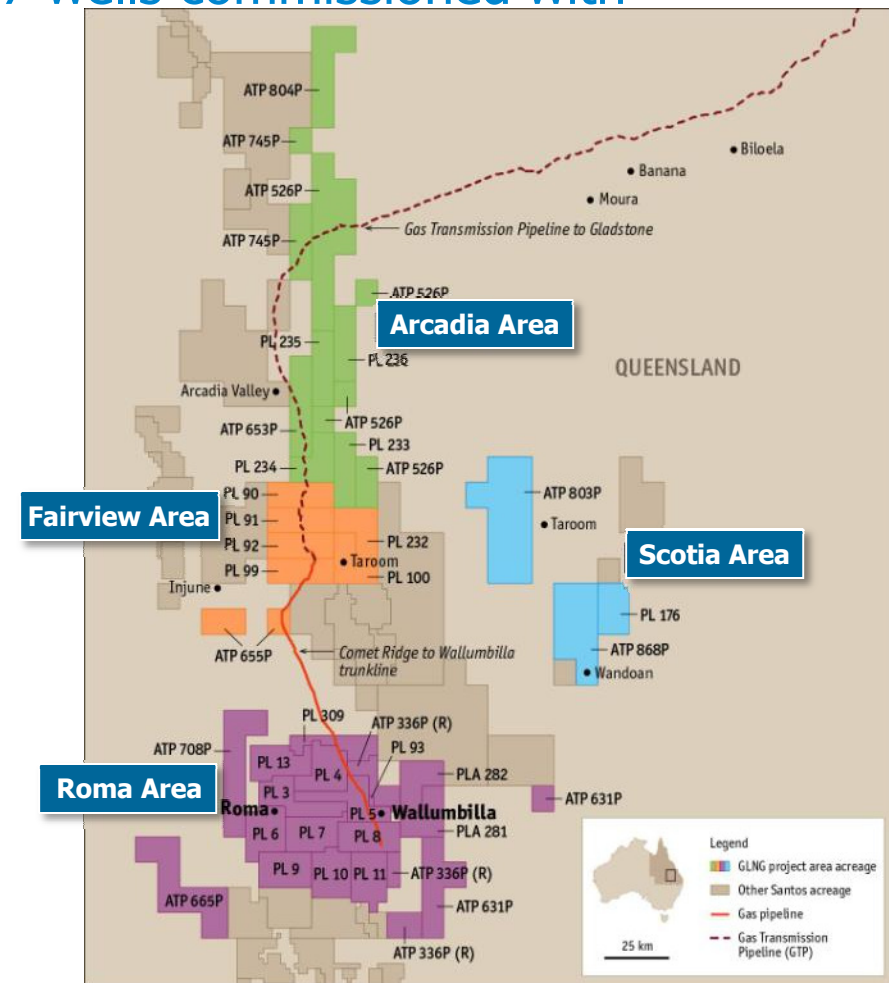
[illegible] Wells commissioned with

ATP 804P
ATP 745P
ATP 526P
ATP 745P
Gas Transmission Pipeline to Gladstone
Biloela
Banana
Moura
ATP 526P
Arcadia Area
PL 235
PL 236
QUEENSLAND
Arcadia Valley
ATP 526P
ATP 653P
PL 233
PL 234
ATP 526P
PL 90
ATP 803P
Fairview Area
PL 91
Taroom
PL 92
PL 232
Scotia Area
PL 99
Taroom
PL 100
Injune
PL 176
ATP 655P
Comet Ridge to Wallumbilla trunkline
ATP 868P
Wandoan
PL 309
ATP 336P (R)
ATP 708P
PL 93
PL 13
PL 4
PLA 282
Roma Area
PL 3
ATP 631P
Roma
PL 5
Wallumbilla
PL 6
PL 7
PL 8
PLA 281
PL 9
PL 10
PL 11
ATP 336P (R)
ATP 665P
ATP 631P
ATP 336P (R)
Legend
GLNG project area acreage
Other Santos acreage
Gas pipeline
Gas Transmission Pipeline (GTP)
25 km